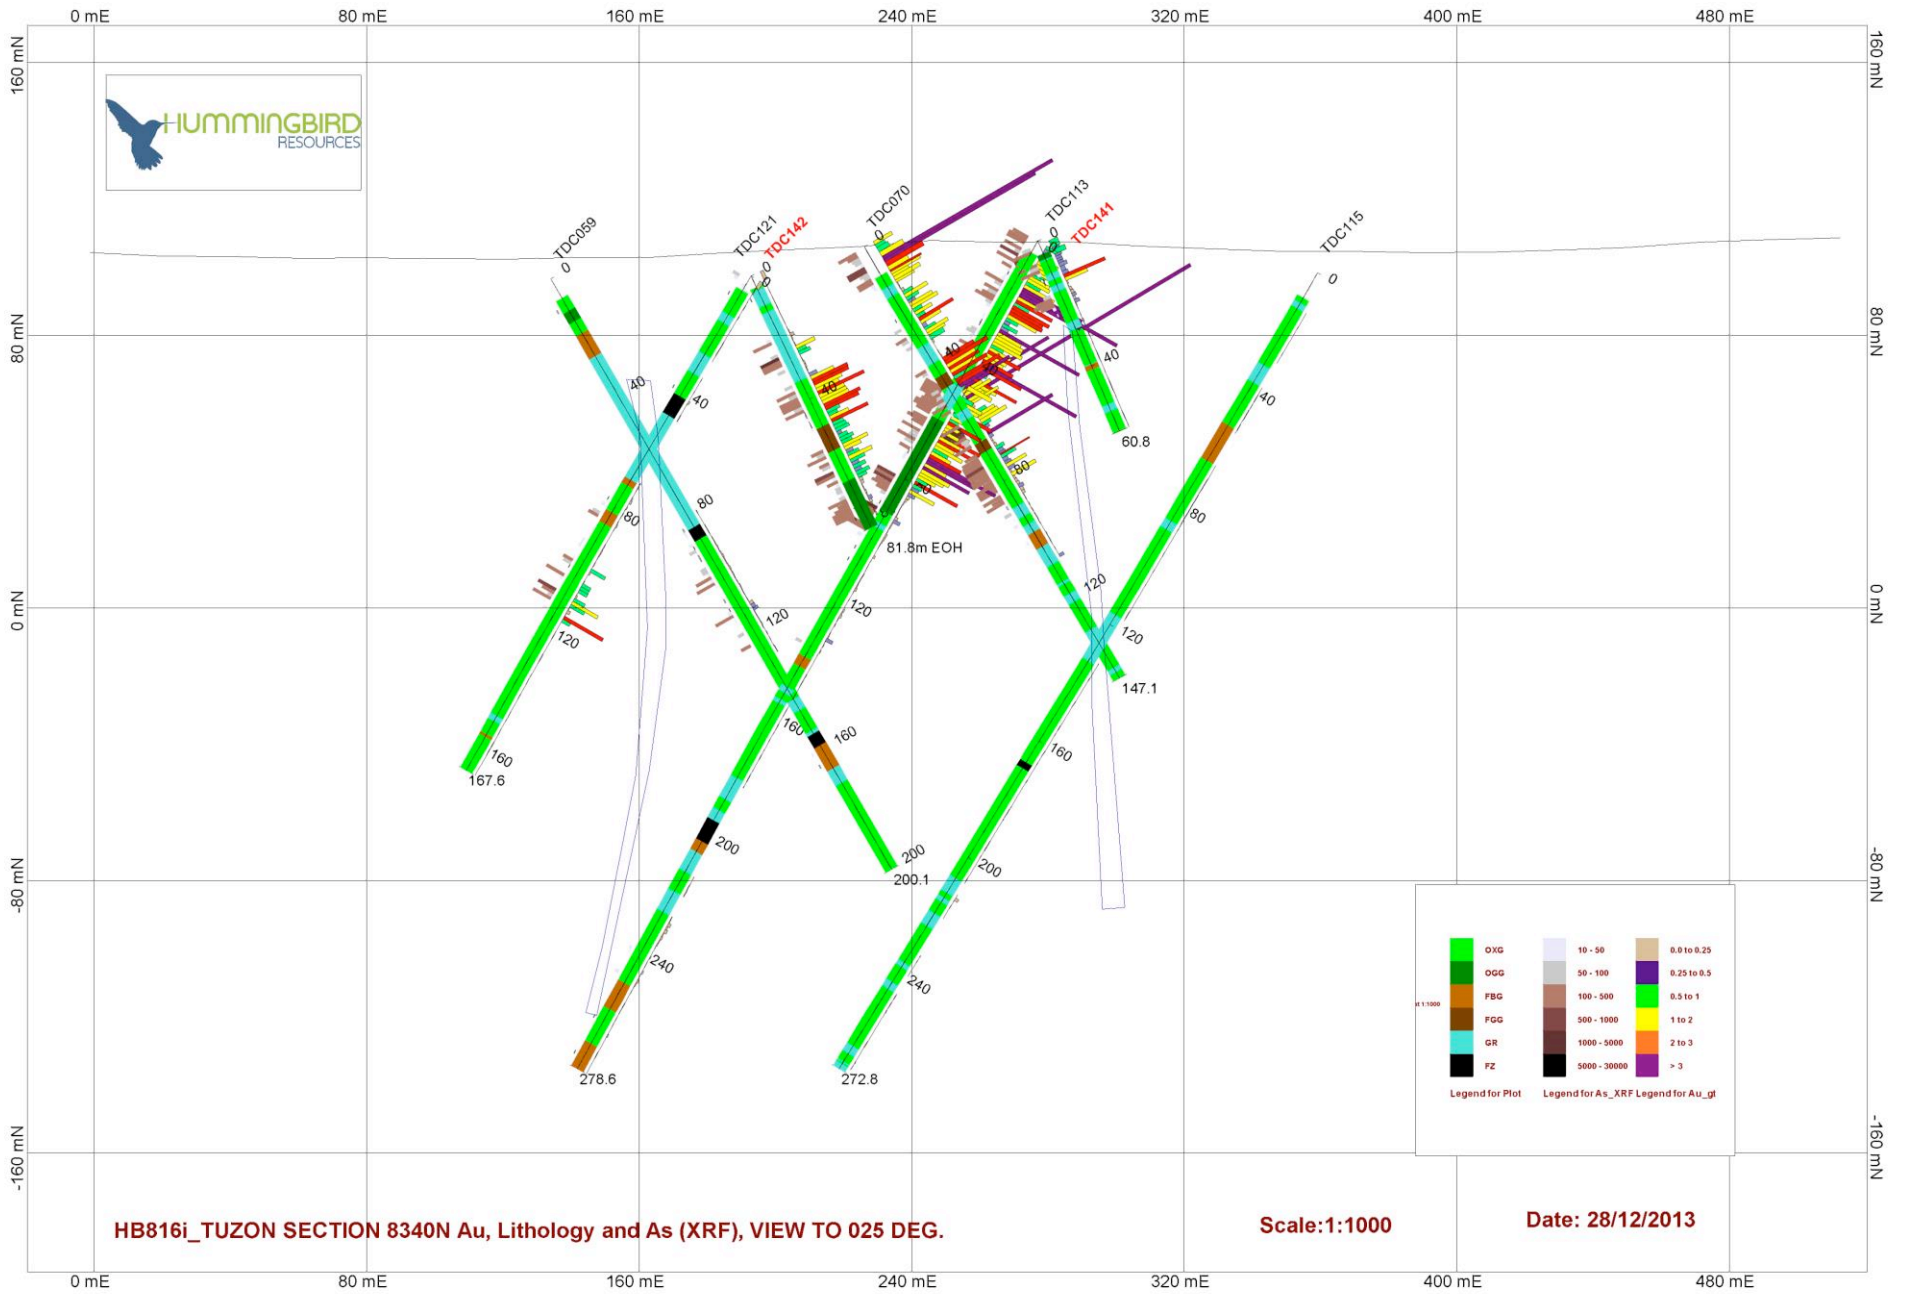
0 mE 80 mE 160 mE 240 mE 320 mE 400 mE 480 mE

160 mN
80 mN
0 mN
-80 mN
-160 mN

160 mN
80 mN
0 mN
-80 mN
-160 mN

HUMMINGBIRD
RESOURCES

TDC059
0
40
80
120
160
167.6

TDC121
0
40
80
120
160
200
240
278.6

TDC142
0
40
80
120
160
200
200.1

TDC070
0
40
80
81.8m EOH

TDC113
0
40
80
120
147.1

TDC141
40
60.8

TDC115
0
40
80
120
160
200
240
272.8

| | | | | | |
|---|---|---|---|---|---|
| | OXG | | 10 - 50 | | 0.0 to 0.25 |
| | OGG | | 50 - 100 | | 0.25 to 0.5 |
| | FBG | | 100 - 500 | | 0.5 to 1 |
| | FGG | | 500 - 1000 | | 1 to 2 |
| | GR | | 1000 - 5000 | | 2 to 3 |
| | FZ | | 5000 - 30000 | | > 3 |

Legend for Plot Legend for As_XRF Legend for Au_gt

HB816i_TUZON SECTION 8340N Au, Lithology and As (XRF), VIEW TO 025 DEG.

Scale:1:1000

Date: 28/12/2013

0 mE 80 mE 160 mE 240 mE 320 mE 400 mE 480 mE